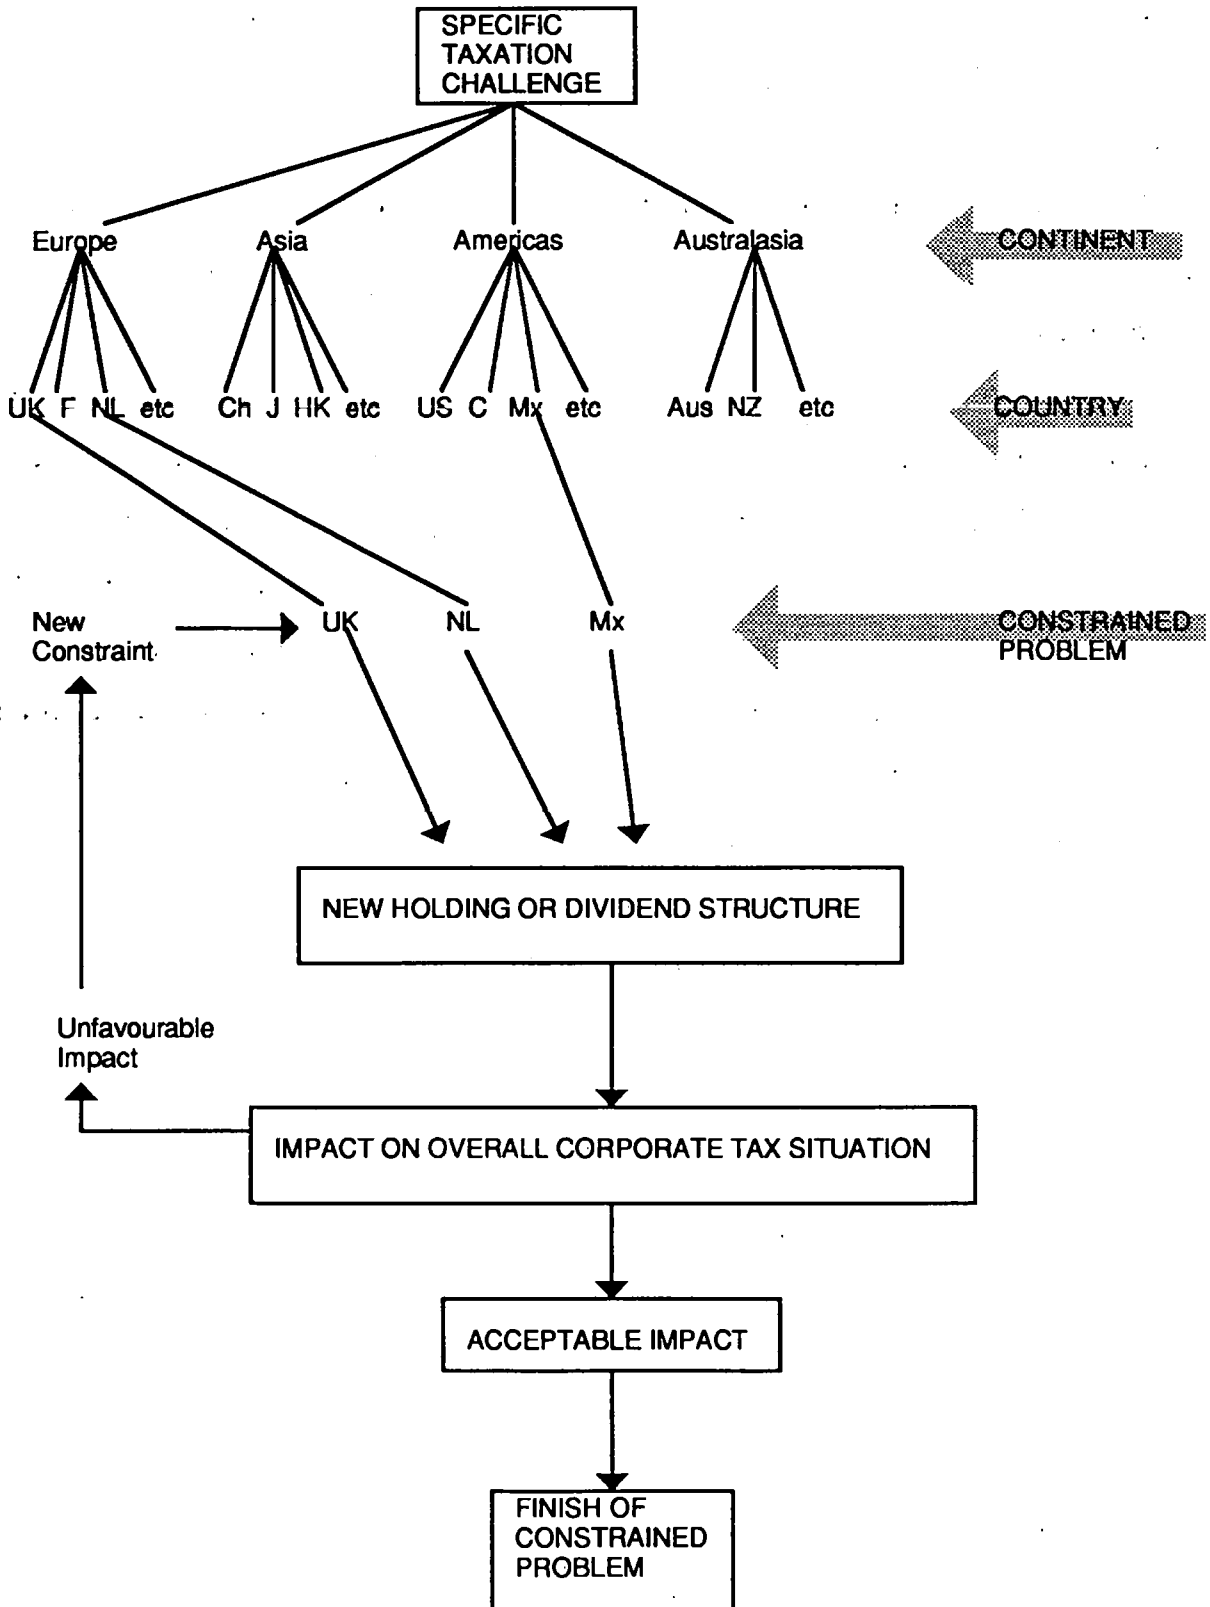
SPECIFIC TAXATION CHALLENGE

Europe Asia Americas Australasia

CONTINENT

UK F NL etc Ch J HK etc US C Mx etc Aus NZ etc

COUNTRY

New Constraint UK NL Mx

CONSTRAINED PROBLEM

NEW HOLDING OR DIVIDEND STRUCTURE

Unfavourable Impact

IMPACT ON OVERALL CORPORATE TAX SITUATION

ACCEPTABLE IMPACT

FINISH OF CONSTRAINED PROBLEM